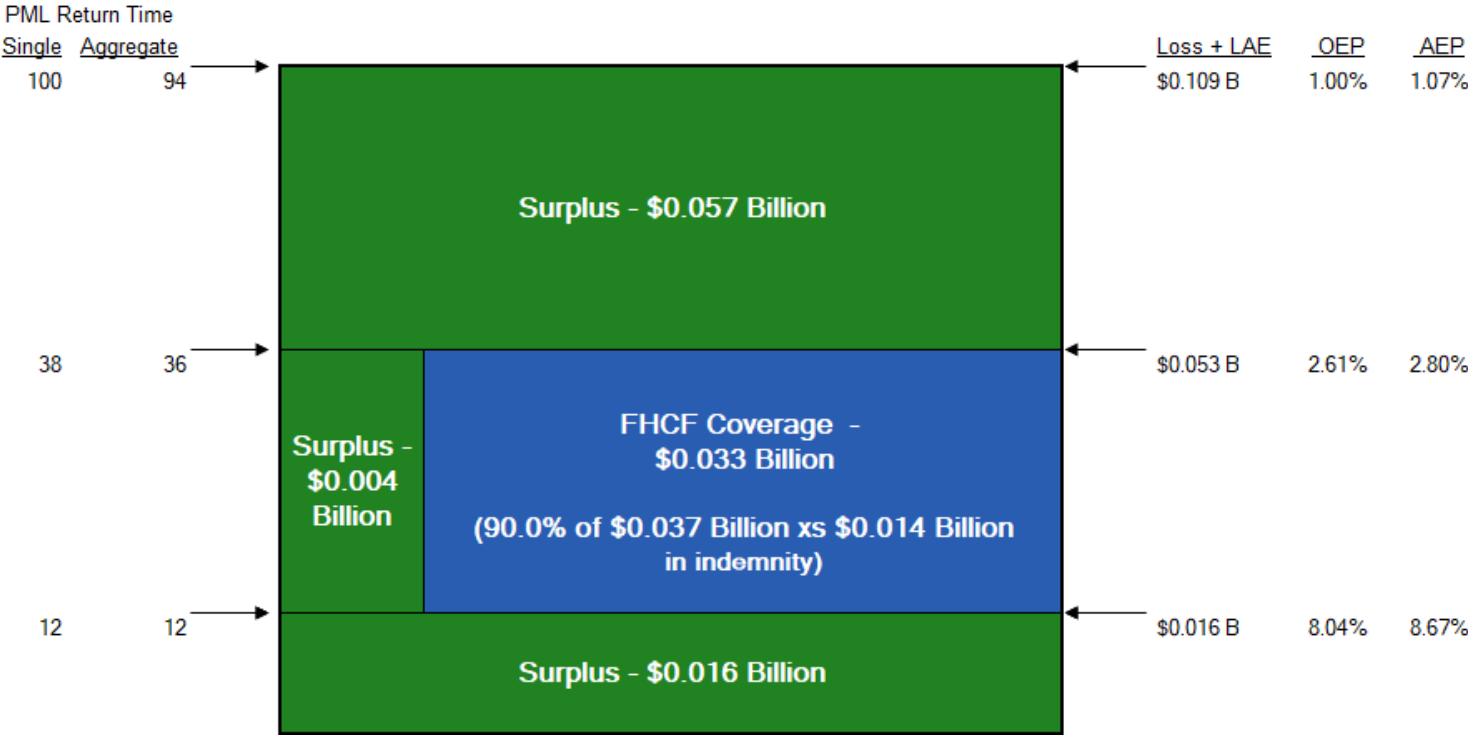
PML Return Time
Single Aggregate

100 94

Loss + LAE OEP AEP
$0.109 B 1.00% 1.07%

Surplus - $0.057 Billion

38 36

$0.053 B 2.61% 2.80%

Surplus - $0.004 Billion

FHCF Coverage - $0.033 Billion

(90.0% of $0.037 Billion xs $0.014 Billion in indemnity)

12 12

$0.016 B 8.04% 8.67%

Surplus - $0.016 Billion